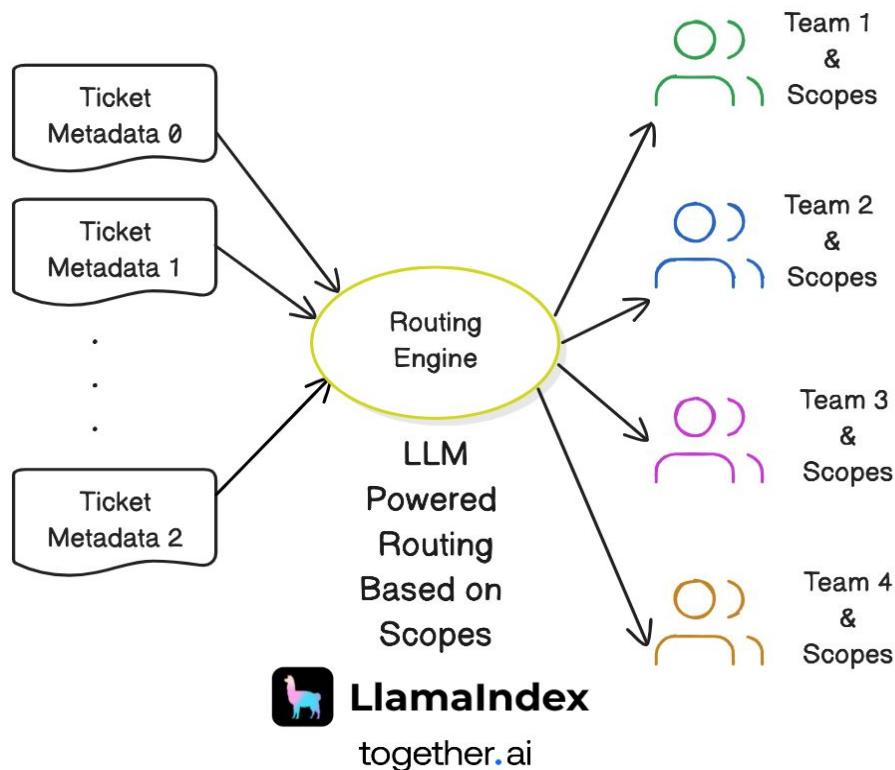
Ticket Metadata 0

Ticket Metadata 1

.
.
.

Ticket Metadata 2

Routing Engine

LLM Powered Routing Based on Scopes

Team 1 & Scopes

Team 2 & Scopes

Team 3 & Scopes

Team 4 & Scopes

LlamaIndex

together.ai